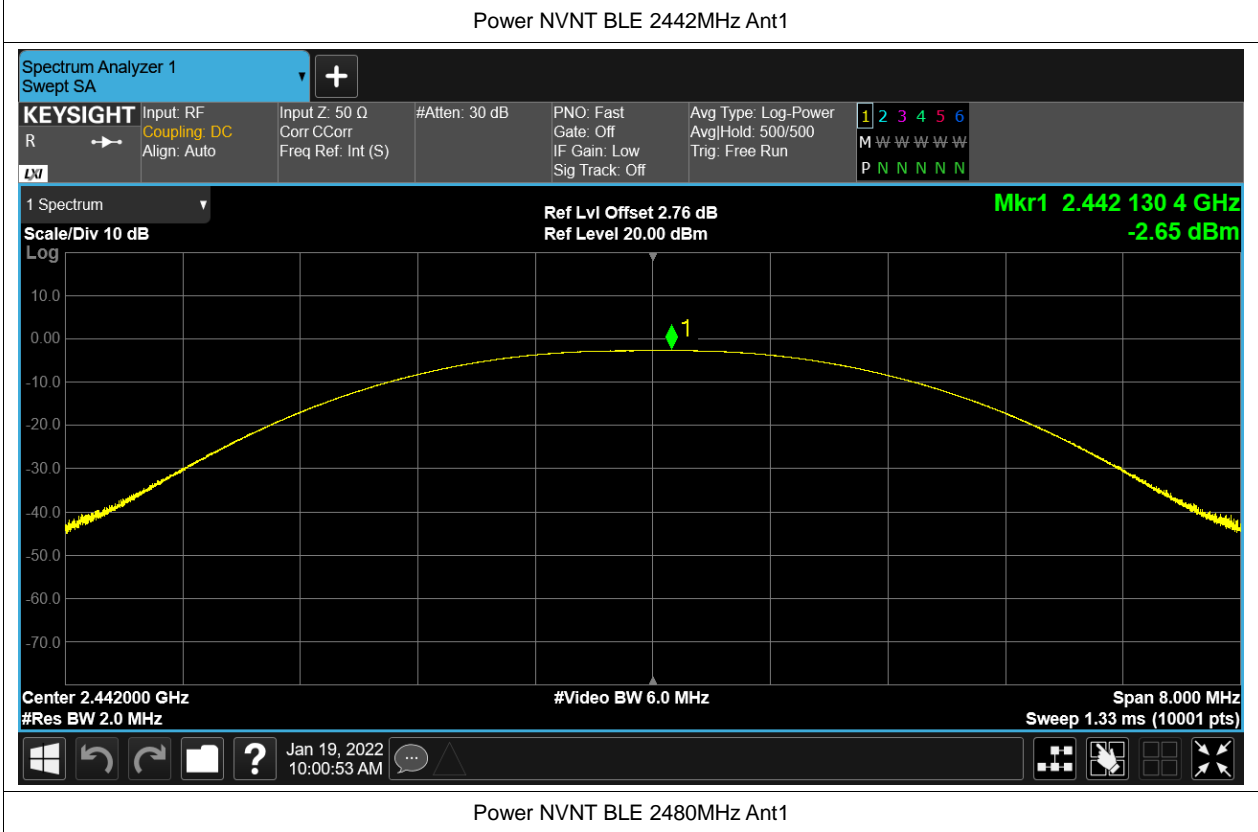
Power NVNT BLE 2442MHz Ant1

Spectrum Analyzer 1
Swept SA

KEYSIGHT
R
LXI

Input: RF
Coupling: DC
Align: Auto

Input Z: 50 Ω
Corr CCorr
Freq Ref: Int (S)

#Atten: 30 dB

PNO: Fast
Gate: Off
IF Gain: Low
Sig Track: Off

Avg Type: Log-Power
Avg|Hold: 500/500
Trig: Free Run

1 2 3 4 5 6
M W W W W W
P N N N N N

1 Spectrum

Scale/Div 10 dB

Log

Ref Lvl Offset 2.76 dB
Ref Level 20.00 dBm

Mkr1 2.442 130 4 GHz
-2.65 dBm

10.0
0.00
-10.0
-20.0
-30.0
-40.0
-50.0
-60.0
-70.0

1

Center 2.442000 GHz
#Res BW 2.0 MHz

#Video BW 6.0 MHz

Span 8.000 MHz
Sweep 1.33 ms (10001 pts)

Jan 19, 2022
10:00:53 AM

Power NVNT BLE 2480MHz Ant1